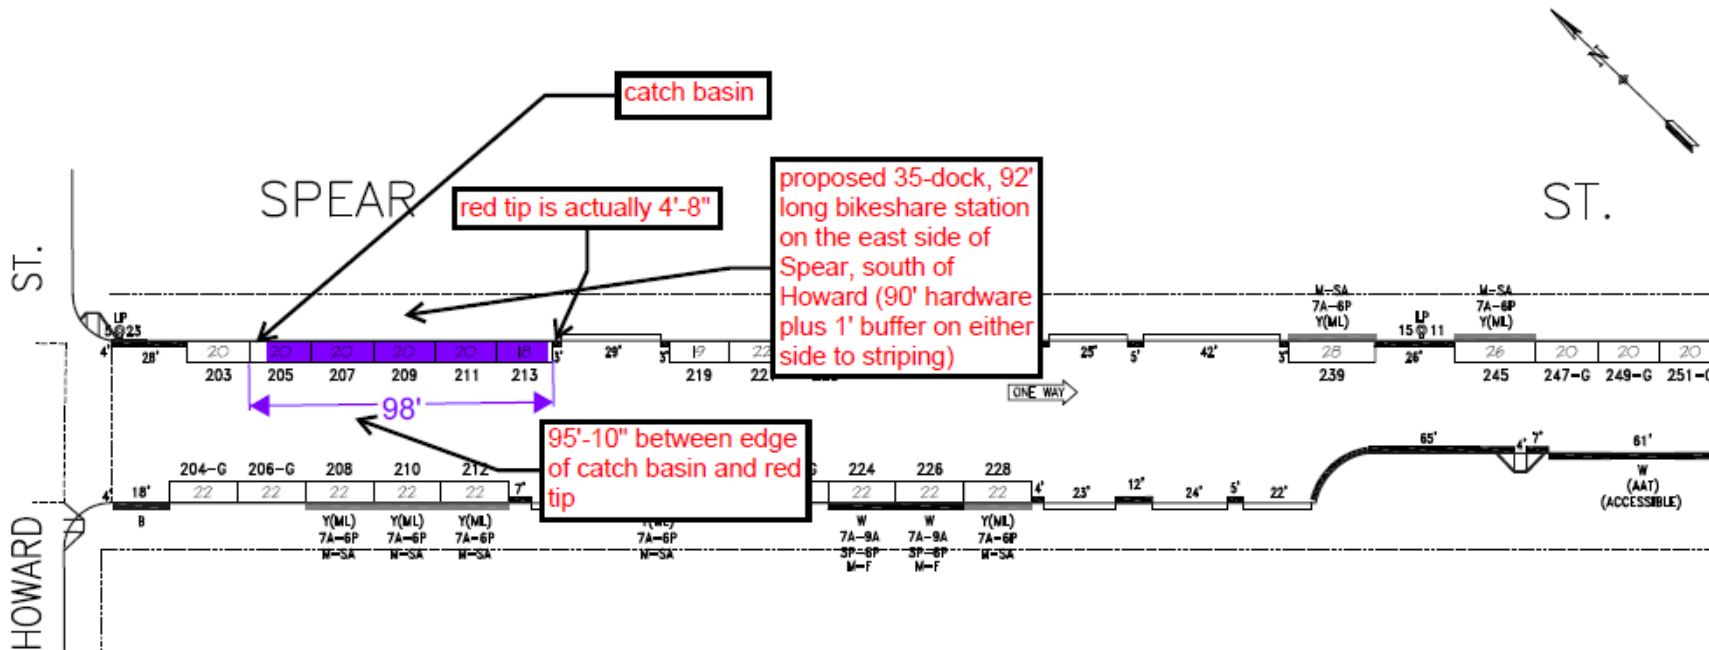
catch basin

SPEAR

red tip is actually 4'-8"

proposed 35-dock, 92' long bikeshare station on the east side of Spear, south of Howard (90' hardware plus 1' buffer on either side to striping)

ST.

ST.

LP 5@23

4'

28'

20

203

20

205

20

207

20

209

20

211

18

213

3'

29'

3'

19

219

22

22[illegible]

25'

5'

42'

3'

M-SA 7A-6P Y(ML)

28

239

LP 15@11

26'

M-SA 7A-6P Y(ML)

26

245

20

247-G

20

249-G

20

251-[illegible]

ONE WAY

98'

95'-10" between edge of catch basin and red tip

4'

18'

B

204-G

22

206-G

22

208

22

Y(ML) 7A-6P M-SA

210

22

Y(ML) 7A-6P M-SA

212

22

Y(ML) 7A-6P M-SA

7'

Y(ML) 7A-6P M-SA

224

22

W 7A-9A 3P-6P M-F

226

22

W 7A-9A 3P-6P M-F

228

22

Y(ML) 7A-6P M-SA

4'

23'

12'

24'

5'

22'

65'

4'

7'

61'

W (AAT) (ACCESSIBLE)

HOWARD